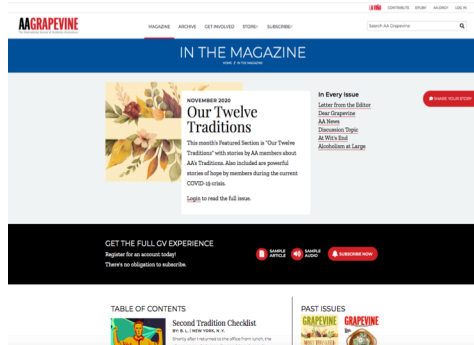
AAGRAPEVINE
THE INTERNATIONAL JOURNAL OF ALCOHOLICS ANONYMOUS

CONTRIBUTE EPUB AA.ORG LOG IN

MAGAZINE ARCHIVE GET INVOLVED STORE SUBSCRIBE

Search AA Grapevine

IN THE MAGAZINE

HOME > IN THE MAGAZINE

NOVEMBER 2020

Our Twelve Traditions

This month's Featured Section is "Our Twelve Traditions" with stories by AA members about AA's Traditions. Also included are powerful stories of hope by members during the current COVID-19 crisis.

Login to read the full issue.

In Every Issue
Letter from the Editor
Dear Grapevine
AA News
Discussion Topic
At Wit's End
Alcoholism at Large

SHARE YOUR STORY

GET THE FULL GV EXPERIENCE
Register for an account today!
There's no obligation to subscribe.

SAMPLE ARTICLE
SAMPLE AUDIO
SUBSCRIBE NOW

TABLE OF CONTENTS

Second Tradition Checklist
BY: B. L. | NEW YORK, N.Y.
Shortly after I returned to the office from lunch, the

PAST ISSUES
GRAPEVINE
GRAPEVINE